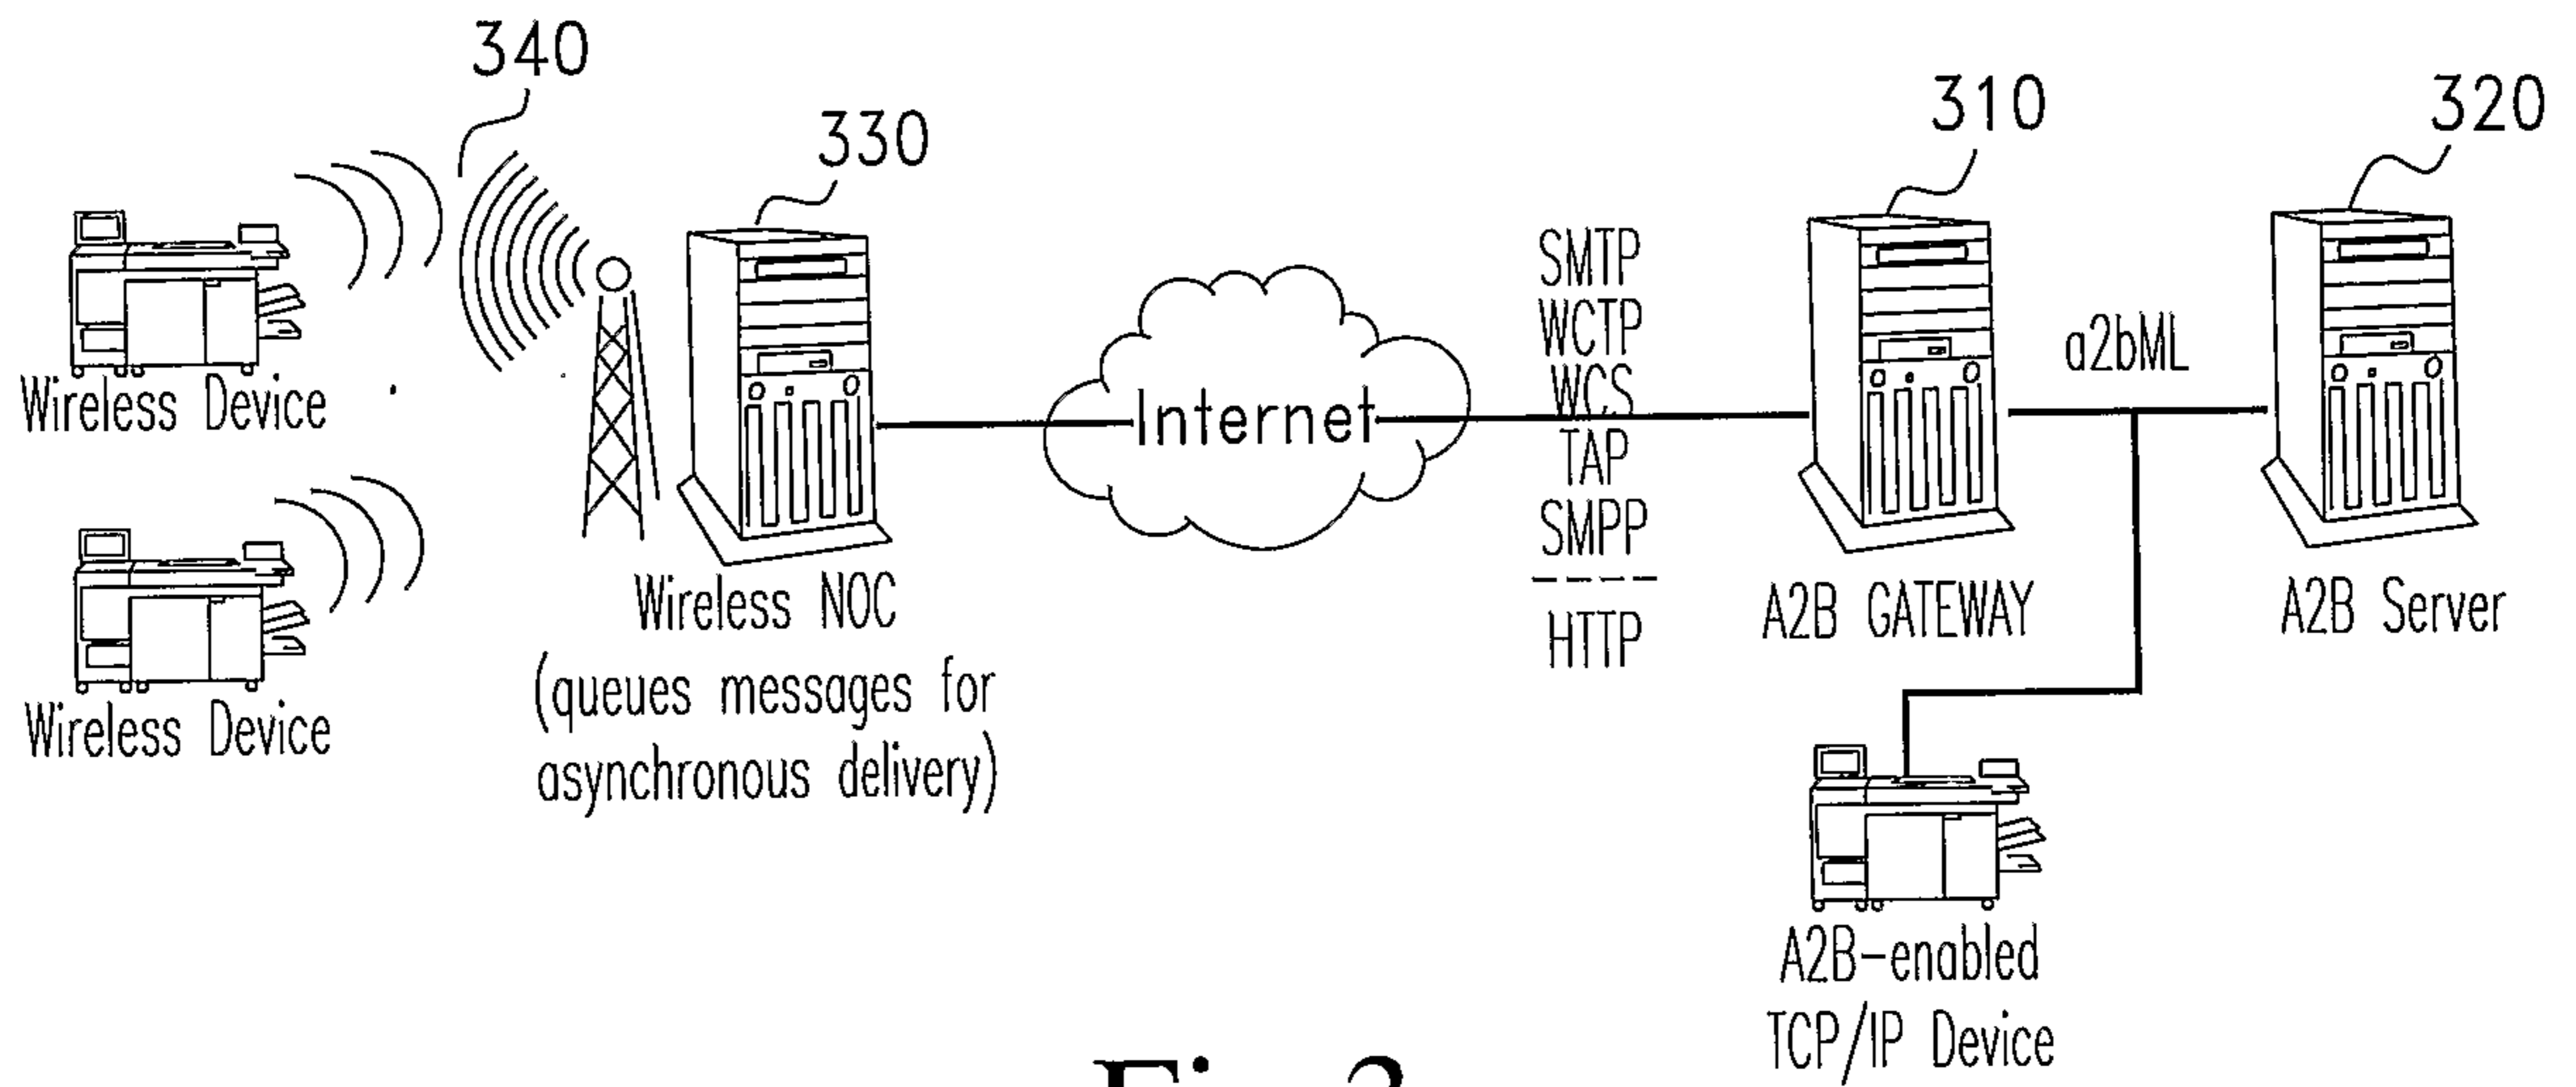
340

330

310

320

Wireless Device

Wireless Device

Wireless NOC
(queues messages for asynchronous delivery)

Internet

SMTP
WCTP
WCS
TAP
SMPP
HTTP

A2B GATEWAY

a2bML

A2B Server

A2B-enabled
TCP/IP Device

Fig. 3